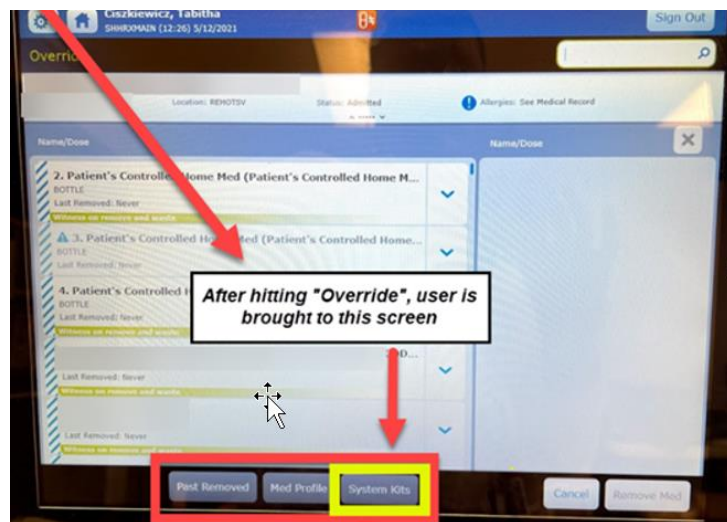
Ciszkiewicz, Tabitha
SHHRXMAIN (12:26) 5/12/2021
Sign Out
Overri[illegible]
Location: REMOTSV
Status: Admitted
Allergies: See Medical Record
Name/Dose
Name/Dose
2. Patient's Controlle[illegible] Home Med (Patient's Controlled Home M...
BOTTLE
Last Removed: Never
Witness on remove and waste
3. Patient's Controlled H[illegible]ed (Patient's Controlled Home...
BOTTLE
Last Removed: Never
4. Patient's Controlled H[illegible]
BOTTLE
Last Removed: Never
Witness on remove and waste
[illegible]OD...
Last Removed: Never
Witness on remove and waste
Last Removed: Never
Witness on remove and waste
After hitting "Override", user is brought to this screen
Past Removed
Med Profile
System Kits
Cancel
Remove Med